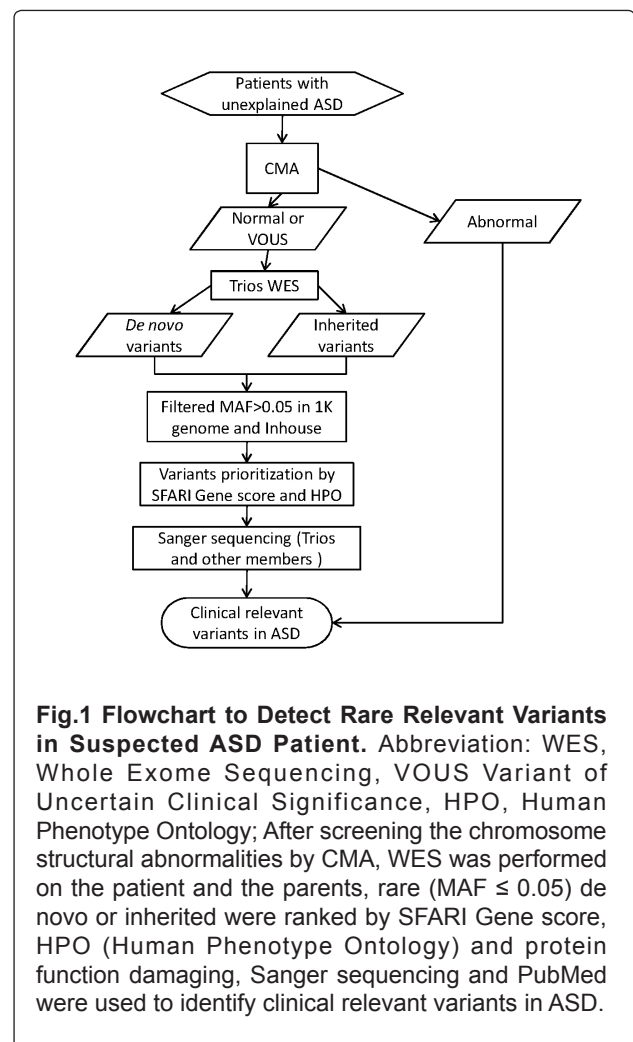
Patients with unexplained ASD

CMA

Normal or VOUS

Abnormal

Trios WES

De novo variants

Inherited variants

Filtered MAF>0.05 in 1K genome and Inhouse

Variants prioritization by SFARI Gene score and HPO

Sanger sequencing (Trios and other members )

Clinical relevant variants in ASD

**Fig.1 Flowchart to Detect Rare Relevant Variants in Suspected ASD Patient.** Abbreviation: WES, Whole Exome Sequencing, VOUS Variant of Uncertain Clinical Significance, HPO, Human Phenotype Ontology; After screening the chromosome structural abnormalities by CMA, WES was performed on the patient and the parents, rare (MAF ≤ 0.05) de novo or inherited were ranked by SFARI Gene score, HPO (Human Phenotype Ontology) and protein function damaging, Sanger sequencing and PubMed were used to identify clinical relevant variants in ASD.